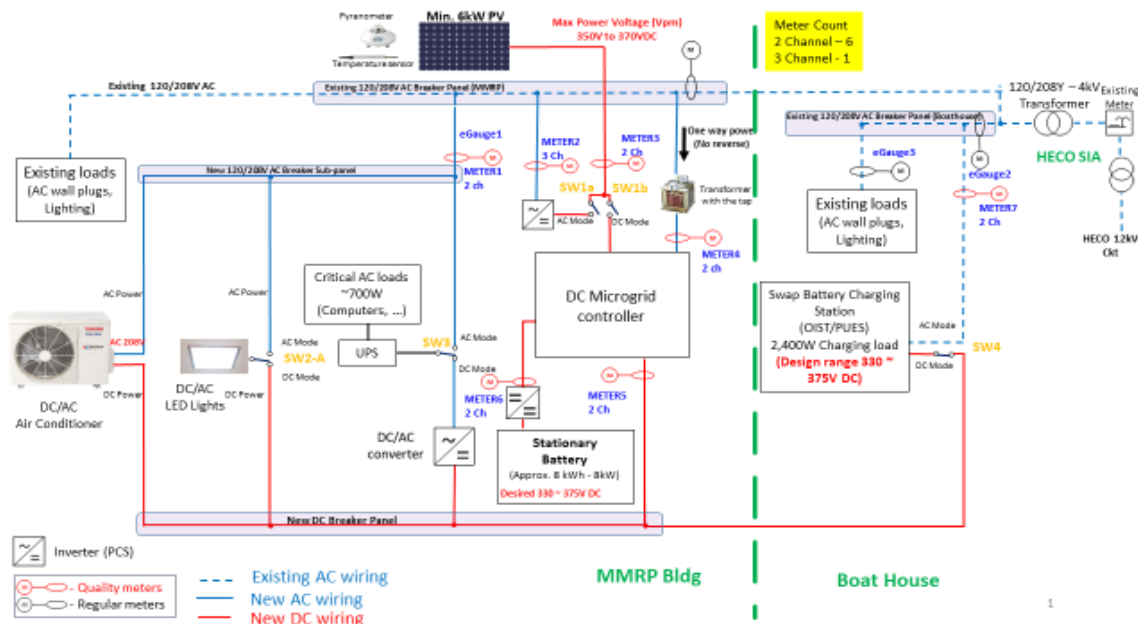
Pyranometer
Min. 6kW PV
Temperature sensor
Max Power Voltage (Vpm)
350V to 370VDC

Meter Count
2 Channel – 6
3 Channel - 1

M

Existing 120/208V AC
Existing 120/208V AC Breaker Panel (MMRP)

120/208Y – 4kV
Transformer
Existing
Meter

Existing 120/208V AC Breaker Panel (Boathouse)

HECO SIA

eGauge1
METER2
3 Ch
METER3
2 Ch
One way power
(No reverse)

eGauge3
M
eGauge2
METER7
2 Ch

Existing loads
(AC wall plugs,
Lighting)

New 120/208V AC Breaker Sub-panel
METER1
2 ch

SW1a
SW1b
Transformer
with the tap
AC Mode
DC Mode

Existing loads
(AC wall plugs,
Lighting)

HECO 12kV
Ckt

METER4
2 ch

Critical AC loads
~700W
(Computers, ...)

DC Microgrid
controller

Swap Battery Charging
Station
(OIST/PUES)
2,400W Charging load
(Design range 330 ~
375V DC)

AC Power
AC Power
AC 208V
AC Mode
SW2-A
DC Mode
UPS
SW3
AC Mode
DC Mode
AC Mode
DC Mode
SW4

DC Power
DC/AC
Air Conditioner
DC/AC
LED Lights
DC Power
METER6
2 Ch
METER5
2 Ch

DC/AC
converter

Stationary
Battery
(Approx. 8 kWh - 8kW)
Desired 330 ~ 375V DC

New DC Breaker Panel

Inverter (PCS)
- Quality meters
- Regular meters
Existing AC wiring
New AC wiring
New DC wiring

MMRP Bldg
Boat House
1